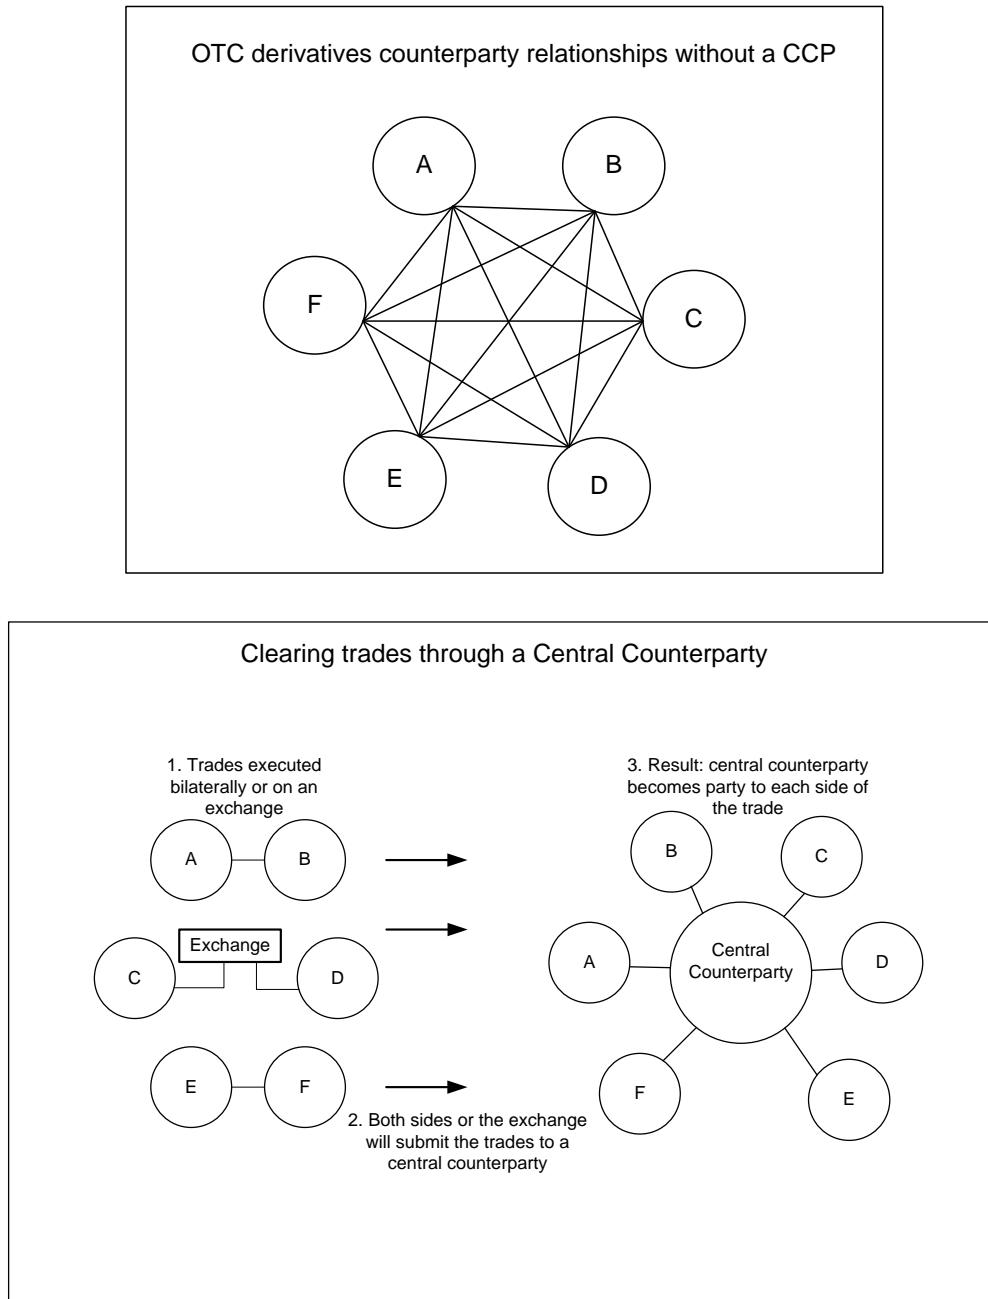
OTC derivatives counterparty relationships without a CCP

A

B

F

C

E

D

Clearing trades through a Central Counterparty

1. Trades executed bilaterally or on an exchange

A

B

Exchange

C

D

E

F

2. Both sides or the exchange will submit the trades to a central counterparty

3. Result: central counterparty becomes party to each side of the trade

B

C

A

Central Counterparty

D

F

E